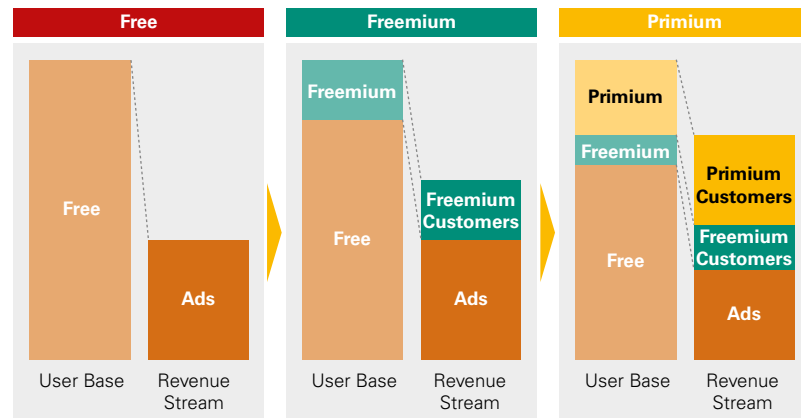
Free

Free

Ads

User Base

Revenue Stream

Freemium

Freemium

Free

Freemium Customers

Ads

User Base

Revenue Stream

Primium

Primium

Freemium

Free

Primium Customers

Freemium Customers

Ads

User Base

Revenue Stream